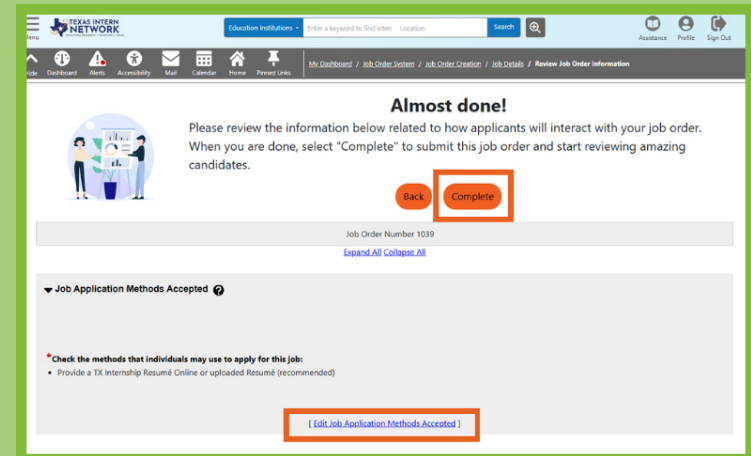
Menu TEXAS INTERN NETWORK

Education Institutions ▾ Enter a keyword to find intern Location Search

Assistance Profile Sign Out

Hide Dashboard Alerts Accessibility Mail Calendar Home Pinned Links

My Dashboard / Job Order System / Job Order Creation / Job Details / Review Job Order Information

Almost done!

Please review the information below related to how applicants will interact with your job order. When you are done, select "Complete" to submit this job order and start reviewing amazing candidates.

Back Complete

Job Order Number 1039

Expand All Collapse All

Job Application Methods Accepted

*Check the methods that individuals may use to apply for this job:

• Provide a TX Internship Resumé Online or uploaded Resumé (recommended)

[ Edit Job Application Methods Accepted ]